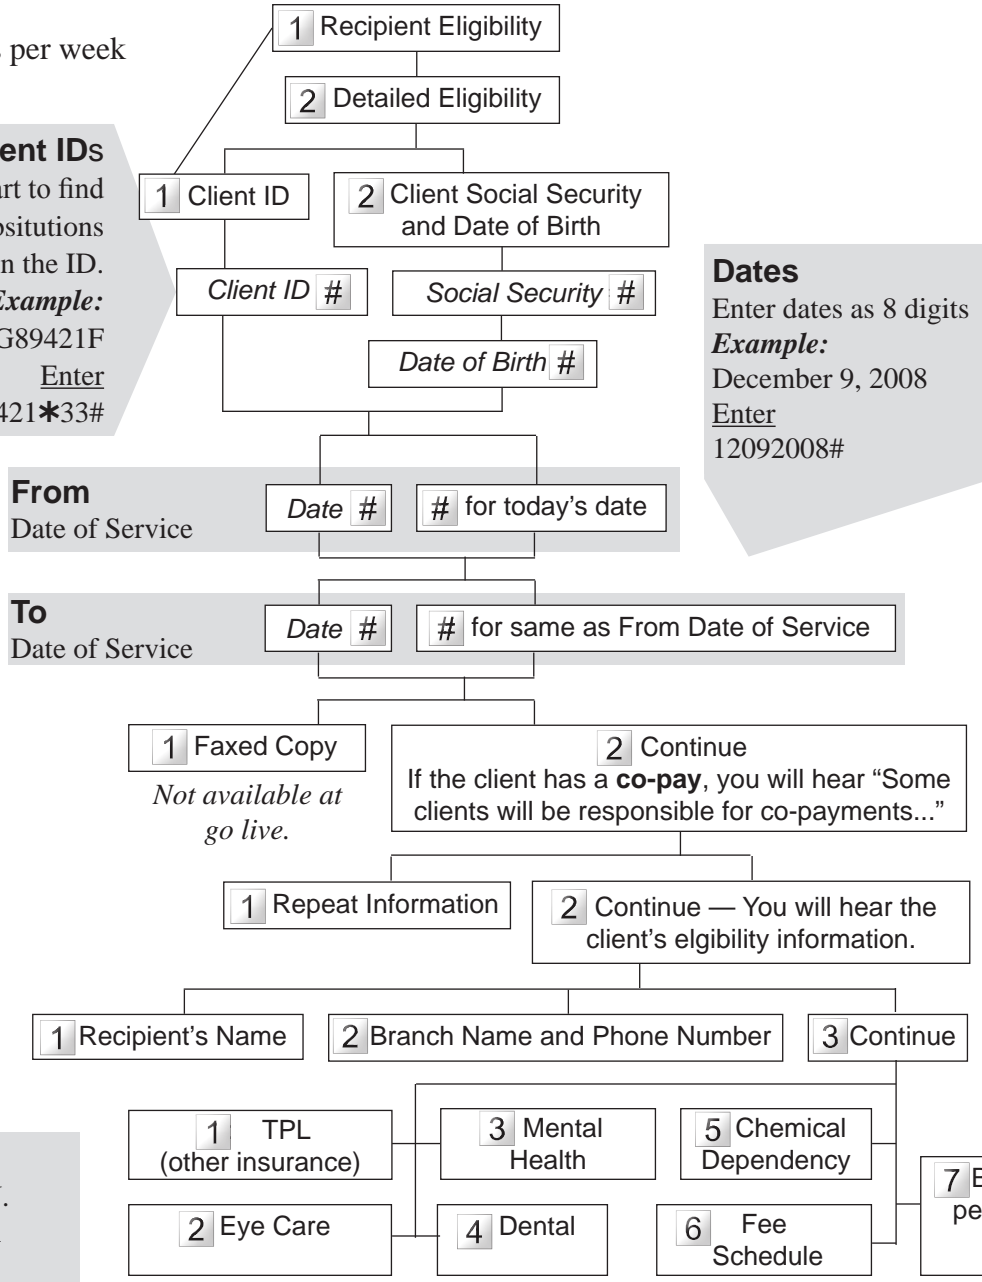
s per week

ent IDs
rt to find
ositions
n the ID.
Example:
G89421F
Enter
421∗33#

1 Recipient Eligibility

2 Detailed Eligibility

1 Client ID

2 Client Social Security and Date of Birth

Client ID #

Social Security #

Date of Birth #

Dates
Enter dates as 8 digits
Example:
December 9, 2008
Enter
12092008#

From
Date of Service

Date #

# for today's date

To
Date of Service

Date #

# for same as From Date of Service

1 Faxed Copy
Not available at go live.

2 Continue
If the client has a co-pay, you will hear "Some clients will be responsible for co-payments..."

1 Repeat Information

2 Continue — You will hear the client's elgibility information.

1 Recipient's Name

2 Branch Name and Phone Number

3 Continue

1 TPL (other insurance)

3 Mental Health

5 Chemical Dependency

7 E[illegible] pe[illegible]

2 Eye Care

4 Dental

6 Fee Schedule